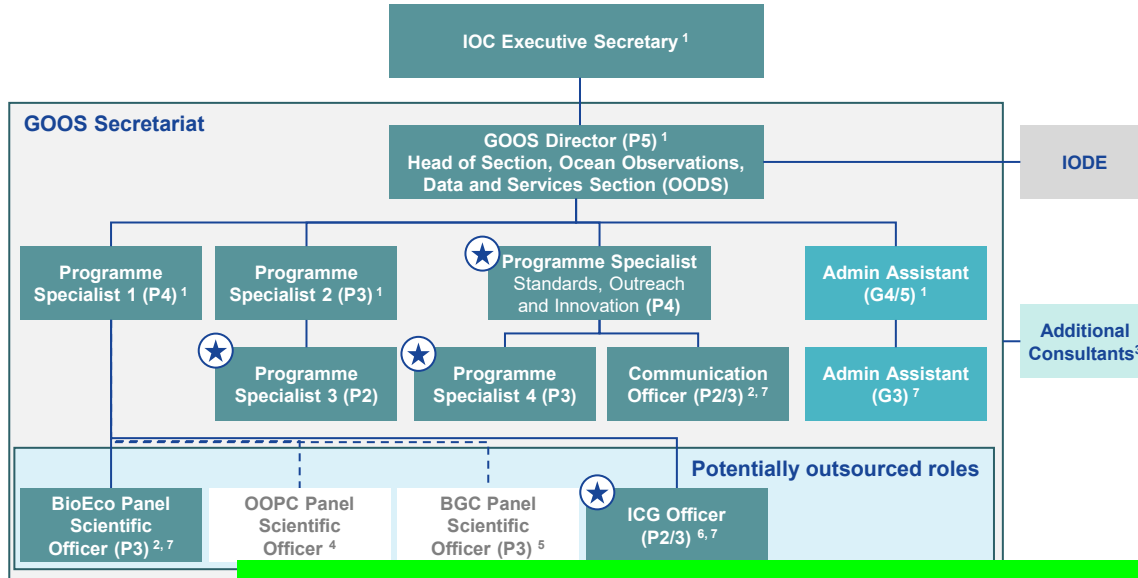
IOC Executive Secretary $^1$

GOOS Secretariat

GOOS Director (P5) $^1$
Head of Section, Ocean Observations, Data and Services Section (OODS)

IODE

Programme Specialist 1 (P4) $^1$

Programme Specialist 2 (P3) $^1$

Programme Specialist
Standards, Outreach and Innovation (P4)

Admin Assistant (G4/5) $^1$

Additional Consultants$^3$

Programme Specialist 3 (P2)

Programme Specialist 4 (P3)

Communication Officer (P2/3) $^{2, 7}$

Admin Assistant (G3) $^7$

Potentially outsourced roles

BioEco Panel Scientific Officer (P3) $^{2, 7}$

OOPC Panel Scientific Officer $^4$

BGC Panel Scientific Officer (P3) $^5$

ICG Officer (P2/3) $^{6, 7}$